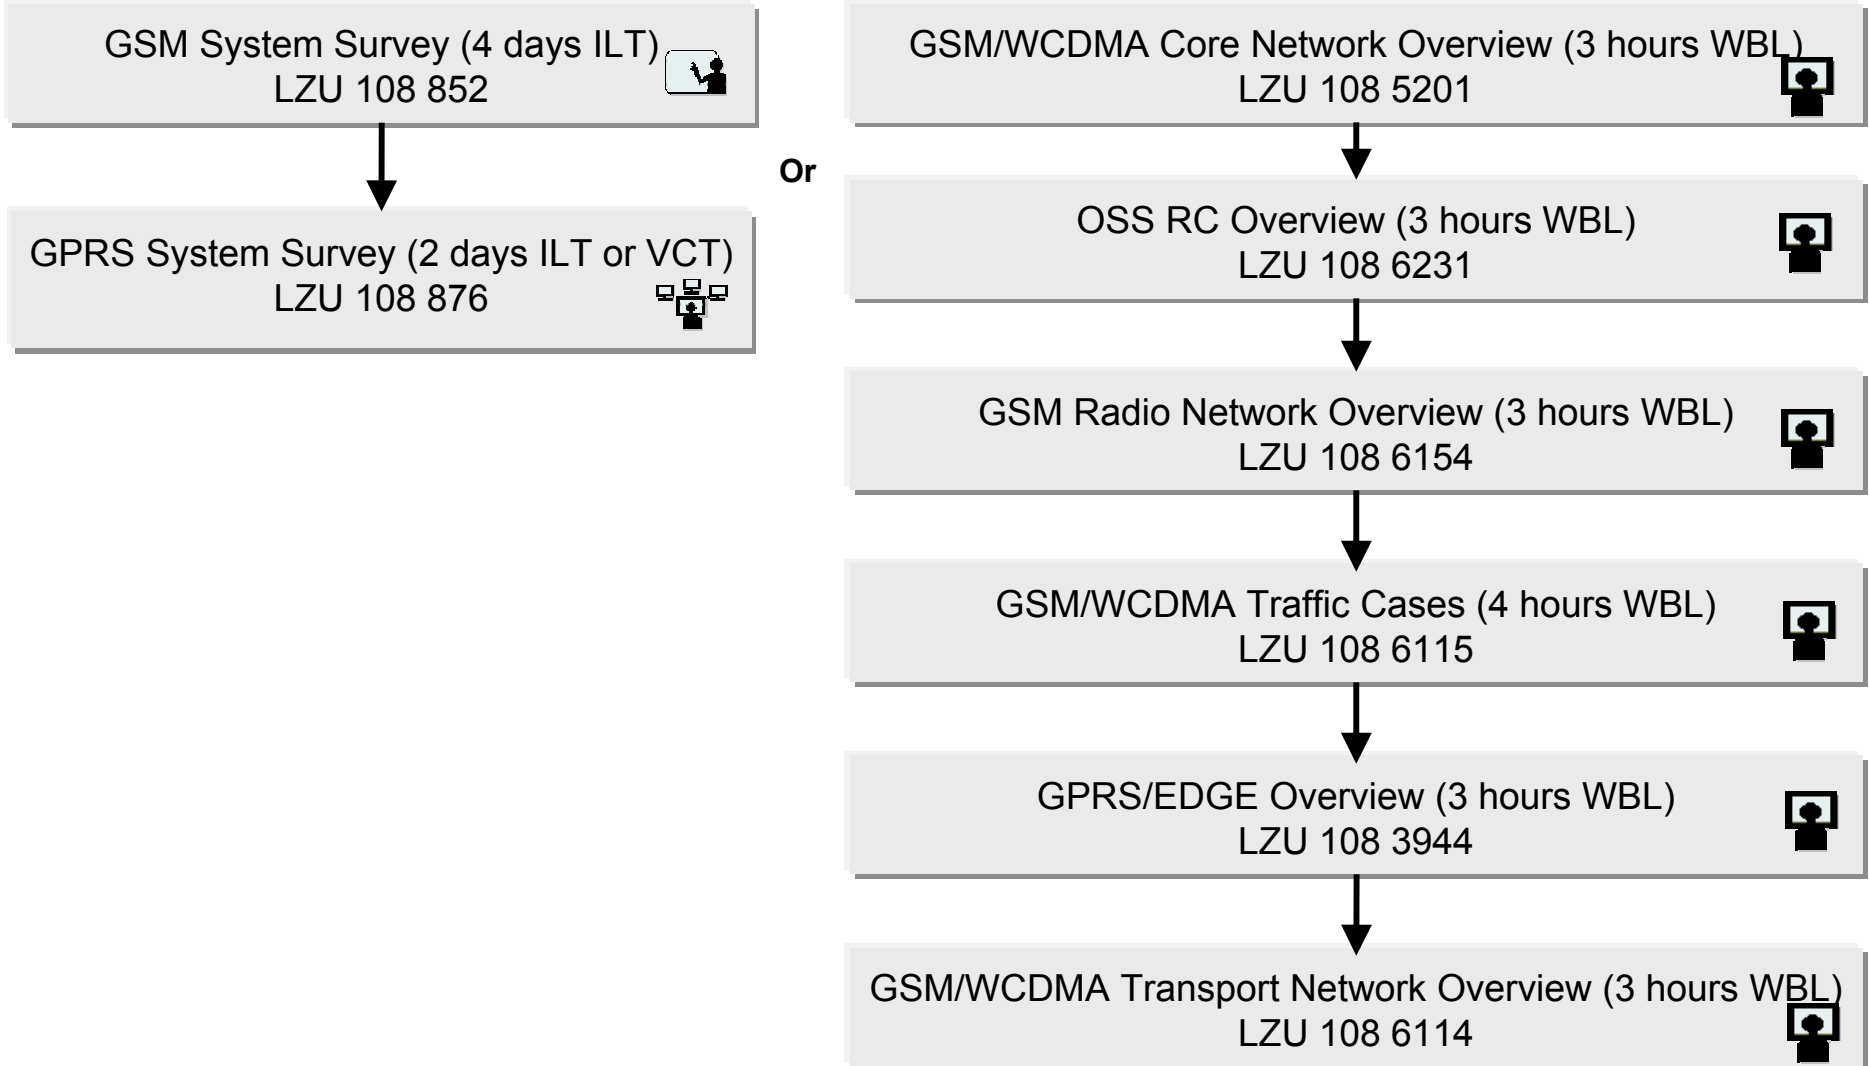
GSM System Survey (4 days ILT)
LZU 108 852

GPRS System Survey (2 days ILT or VCT)
LZU 108 876

Or

GSM/WCDMA Core Network Overview (3 hours WBL)
LZU 108 5201

OSS RC Overview (3 hours WBL)
LZU 108 6231

GSM Radio Network Overview (3 hours WBL)
LZU 108 6154

GSM/WCDMA Traffic Cases (4 hours WBL)
LZU 108 6115

GPRS/EDGE Overview (3 hours WBL)
LZU 108 3944

GSM/WCDMA Transport Network Overview (3 hours WBL)
LZU 108 6114